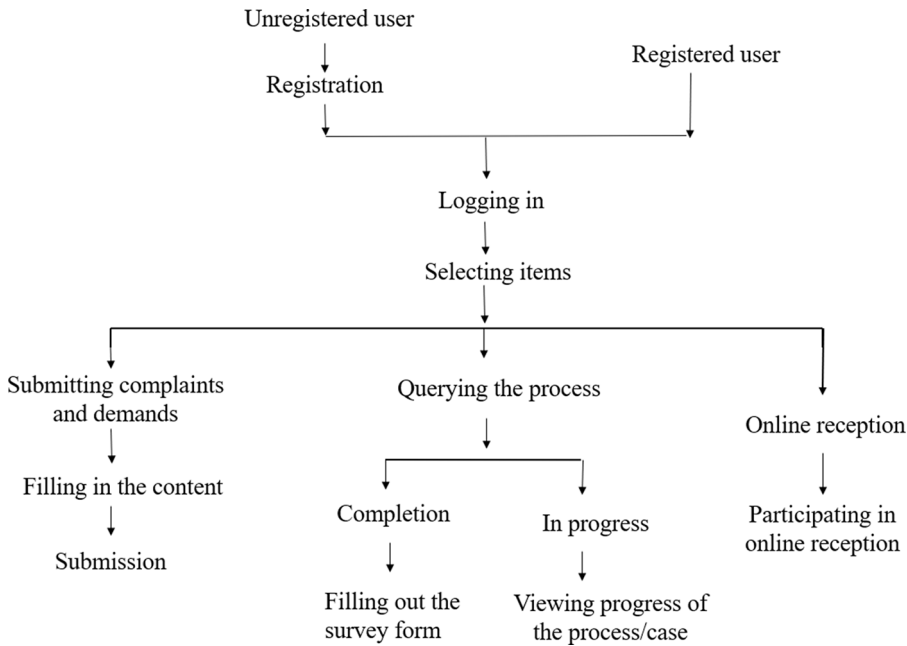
Unregistered user

Registration

Registered user

Logging in

Selecting items

Submitting complaints and demands

Filling in the content

Submission

Querying the process

Completion

Filling out the survey form

In progress

Viewing progress of the process/case

Online reception

Participating in online reception